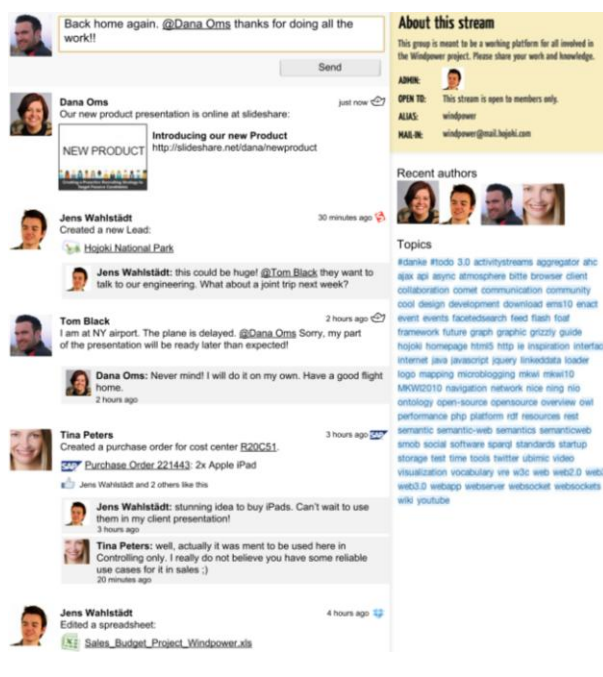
Back home again. @Dana Oms thanks for doing all the work!!

Send

Dana Oms
Our new product presentation is online at slideshare:
just now

NEW PRODUCT

Introducing our new Product
http://slideshare.net/dana/newproduct

Jens Wahlstädt
Created a new Lead:
30 minutes ago

Hojoki National Park

Jens Wahlstädt: this could be huge! @Tom Black they want to talk to our engineering. What about a joint trip next week?

Tom Black
I am at NY airport. The plane is delayed. @Dana Oms Sorry, my part of the presentation will be ready later than expected!
2 hours ago

Dana Oms: Never mind! I will do it on my own. Have a good flight home.
2 hours ago

Tina Peters
Created a purchase order for cost center R20C51.
3 hours ago

Purchase Order 221443: 2x Apple iPad

Jens Wahlstädt and 2 others like this

Jens Wahlstädt: stunning idea to buy iPads. Can't wait to use them in my client presentation!
3 hours ago

Tina Peters: well, actually it was ment to be used here in Controlling only. I really do not believe you have some reliable use cases for it in sales ;)
20 minutes ago

Jens Wahlstädt
Edited a spreadsheet:
4 hours ago

Sales_Budget_Project_Windpower.xls

About this stream
This group is meant to be a working platform for all involved in the Windpower project. Please share your work and knowledge.

ADMIN:
OPEN TO: This stream is open to members only.
ALIAS: windpower
MAIL-IN: windpower@mail.hojoki.com

Recent authors

Topics
#danke #todo 3.0 activitystreams aggregator ahc ajax api async atmosphere bitte browser client collaboration comet communication community cool design development download ems10 enact event events facetedsearch feed flash foaf framework future graph graphic grizzly guide hojoki homepage html5 http ie inspiration interface internet java javascript jquery linkeddata loader logo mapping microblogging mkwi mkwi10 MKWI2010 navigation network nice ning nio ontology open-source opensource overview owl performance php platform rdf resources rest semantic semantic-web semantics semanticweb smob social software sparql standards startup storage test time tools twitter ubimic video visualization vocabulary vre w3c web web2.0 web3 web3.0 webapp webserver websocket websockets wiki youtube